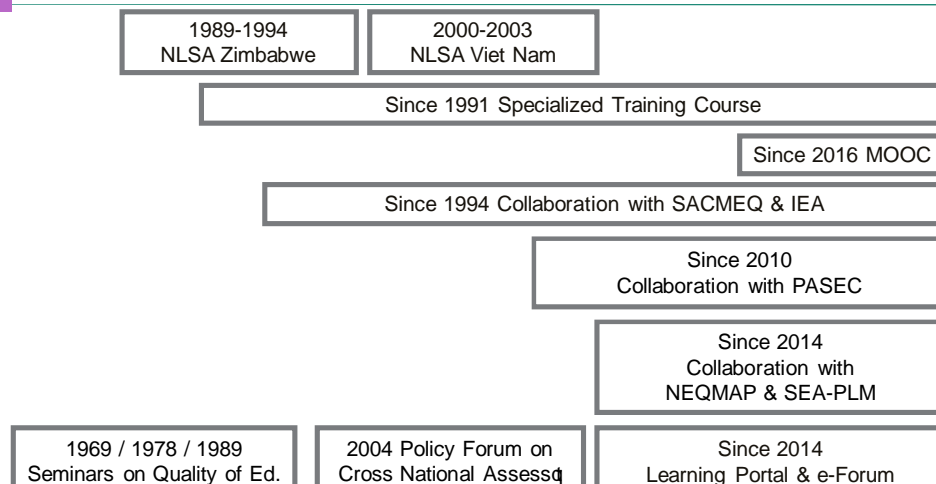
1989-1994
NLSA Zimbabwe

2000-2003
NLSA Viet Nam

Since 1991 Specialized Training Course

Since 2016 MOOC

Since 1994 Collaboration with SACMEQ & IEA

Since 2010
Collaboration with PASEC

Since 2014
Collaboration with
NEQMAP & SEA-PLM

1969 / 1978 / 1989
Seminars on Quality of Ed.

2004 Policy Forum on
Cross National Assessm

Since 2014
Learning Portal & e-Forum